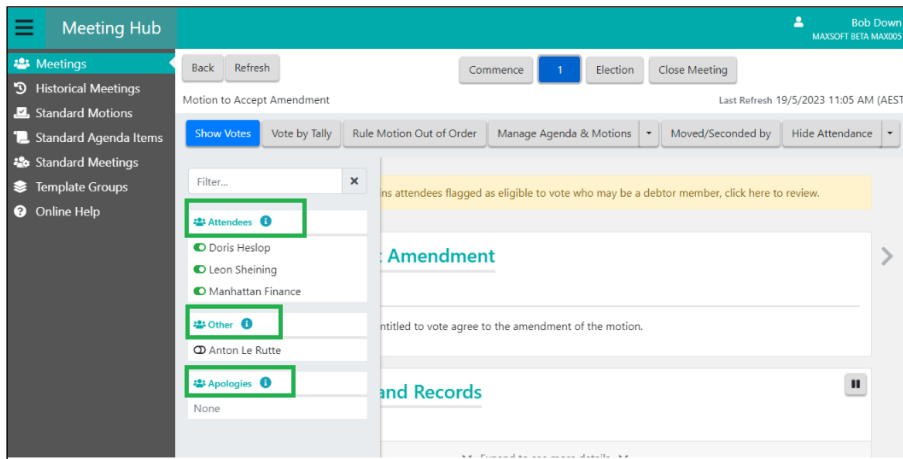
Meeting Hub

Bob Down
MAXSOFT BETA MAX005

Meetings
Historical Meetings
Standard Motions
Standard Agenda Items
Standard Meetings
Template Groups
Online Help

Back Refresh

Commence 1 Election Close Meeting

Motion to Accept Amendment

Last Refresh 19/5/2023 11:05 AM (AEST

Show Votes Vote by Tally Rule Motion Out of Order Manage Agenda & Motions Moved/Seconded by Hide Attendance

Filter...

ns attendees flagged as eligible to vote who may be a debtor member, click here to review.

Attendees
Doris Heslop
Leon Sheining
Manhattan Finance

t Amendment

Other
Anton Le Rutte

ntitled to vote agree to the amendment of the motion.

Apologies
None

and Records

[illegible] Expand to see more details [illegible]